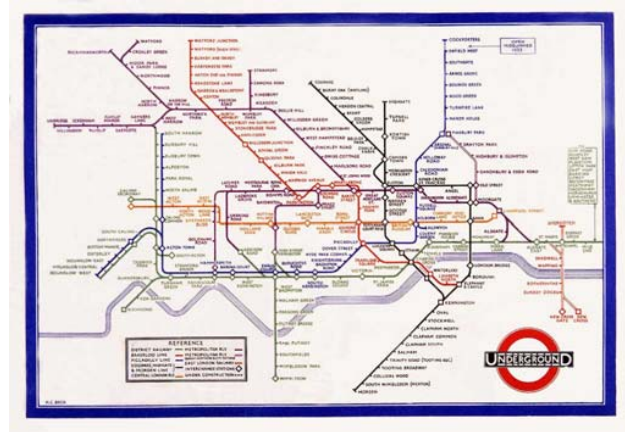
UNDERGROUND

REFERENCE

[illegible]

WATFORD
CROXLEY GREEN
RICKMANSWORTH
MOOR PARK
NORTHWOOD
PINNER
HARROW
WEMBLEY PARK
NEASDEN
WILLESDEN GREEN
KILBURN
FINCHLEY ROAD
BAKER STREET
EDGWARE
HENDON CENTRAL
GOLDERS GREEN
HAMPSTEAD
CAMDEN TOWN
EUSTON
KING'S CROSS
ANGEL
OLD STREET
MOORGATE
BANK
LIVERPOOL STREET
ALDGATE
ALDGATE EAST
WHITECHAPEL
MILE END
BOW ROAD
BARKING
UPMINSTER
COCKFOSTERS
ARNOS GROVE
BOUNDS GREEN
WOOD GREEN
TURNPIKE LANE
MANOR HOUSE
FINSBURY PARK
HIGHGATE
ARCHWAY
KENTISH TOWN
HOLLOWAY ROAD
CALEDONIAN ROAD
HIGHBURY & ISLINGTON
OXFORD CIRCUS
PICCADILLY CIRCUS
CHARING CROSS
WESTMINSTER
VICTORIA
SLOANE SQUARE
SOUTH KENSINGTON
EARLS COURT
HAMMERSMITH
ACTON TOWN
EALING BROADWAY
RICHMOND
WIMBLEDON
PUTNEY BRIDGE
WATERLOO
KENNINGTON
OVAL
STOCKWELL
CLAPHAM NORTH
CLAPHAM COMMON
CLAPHAM SOUTH
BALHAM
TOOTING BROADWAY
COLLIERS WOOD
SOUTH WIMBLEDON
MORDEN
ELEPHANT & CASTLE
BOROUGH
LONDON BRIDGE
MONUMENT
TOWER HILL
NEW CROSS
NEW CROSS GATE
SHOREDITCH
WAPPING
ROTHERHITHE
SURREY DOCKS
HOUNSLOW WEST
UXBRIDGE
SOUTH HARROW
SUDBURY HILL
ALPERTON
PARK ROYAL
NORTH EALING
EAST PUTNEY
SOUTHFIELDS
WIMBLEDON PARK
PARSONS GREEN
FULHAM BROADWAY

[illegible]